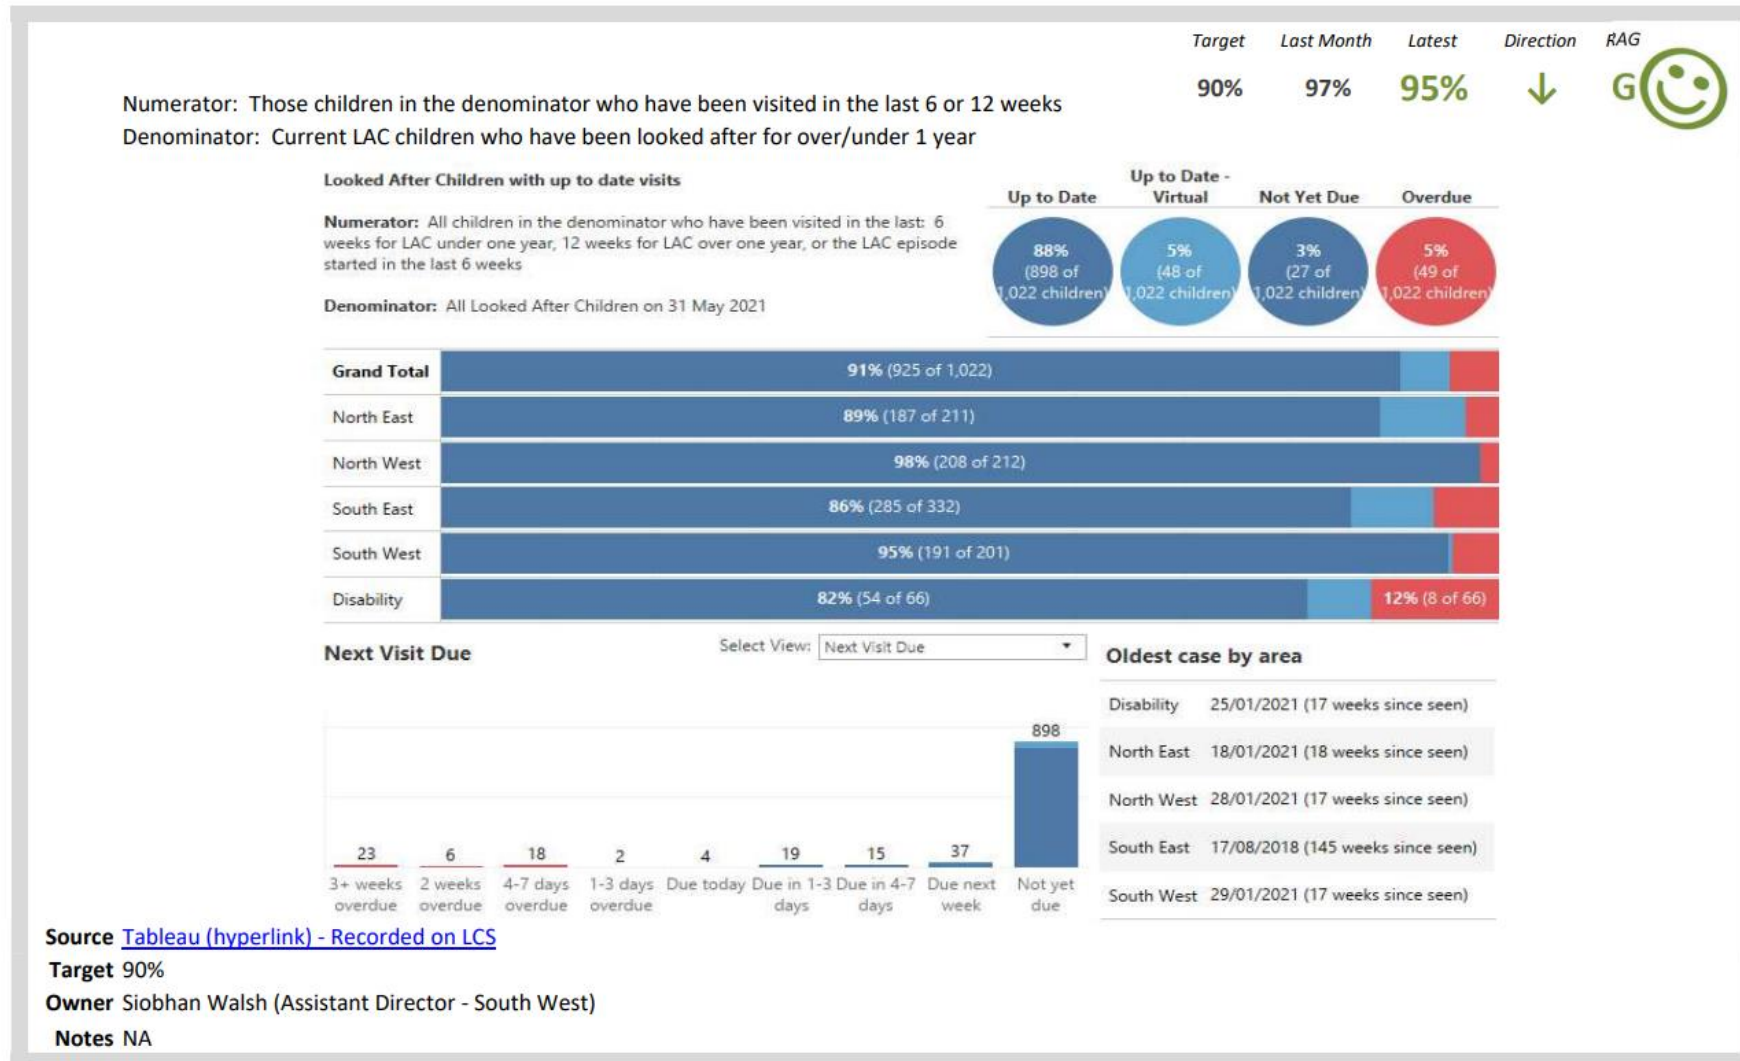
| Target | Last Month | Latest | Direction | RAG |
|---|---|---|---|---|
| 90% | 97% | 95% | ↓ | G |

Numerator: Those children in the denominator who have been visited in the last 6 or 12 weeks
Denominator: Current LAC children who have been looked after for over/under 1 year

Looked After Children with up to date visits

Numerator: All children in the denominator who have been visited in the last: 6 weeks for LAC under one year, 12 weeks for LAC over one year, or the LAC episode started in the last 6 weeks

Denominator: All Looked After Children on 31 May 2021

| Up to Date | Up to Date - Virtual | Not Yet Due | Overdue |
|---|---|---|---|
| 88% (898 of 1,022 children) | 5% (48 of 1,022 children) | 3% (27 of 1,022 children) | 5% (49 of 1,022 children) |

Grand Total 91% (925 of 1,022)
North East 89% (187 of 211)
North West 98% (208 of 212)
South East 86% (285 of 332)
South West 95% (191 of 201)
Disability 82% (54 of 66) 12% (8 of 66)

Next Visit Due

Select View: Next Visit Due

| 3+ weeks overdue | 2 weeks overdue | 4-7 days overdue | 1-3 days overdue | Due today | Due in 1-3 days | Due in 4-7 days | Due next week | Not yet due |
|---|---|---|---|---|---|---|---|---|
| 23 | 6 | 18 | 2 | 4 | 19 | 15 | 37 | 898 |

Oldest case by area

| Disability | 25/01/2021 (17 weeks since seen) |
|---|---|
| North East | 18/01/2021 (18 weeks since seen) |
| North West | 28/01/2021 (17 weeks since seen) |
| South East | 17/08/2018 (145 weeks since seen) |
| South West | 29/01/2021 (17 weeks since seen) |

Source Tableau (hyperlink) - Recorded on LCS
Target 90%
Owner Siobhan Walsh (Assistant Director - South West)
Notes NA